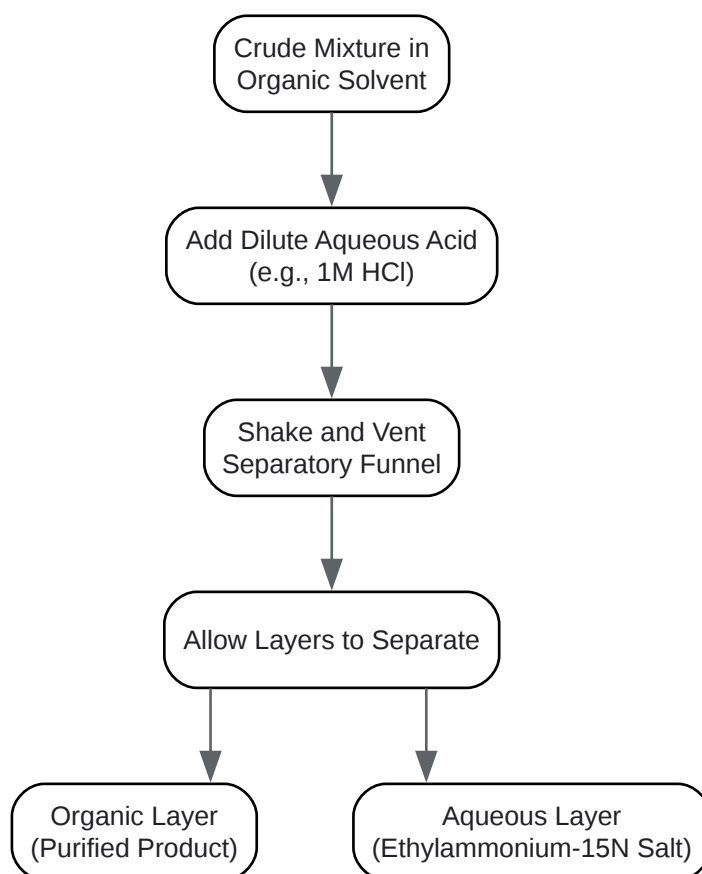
Crude Mixture in Organic Solvent

Add Dilute Aqueous Acid (e.g., 1M HCl)

Shake and Vent Separatory Funnel

Allow Layers to Separate

Organic Layer (Purified Product)

Aqueous Layer (Ethylammonium-15N Salt)